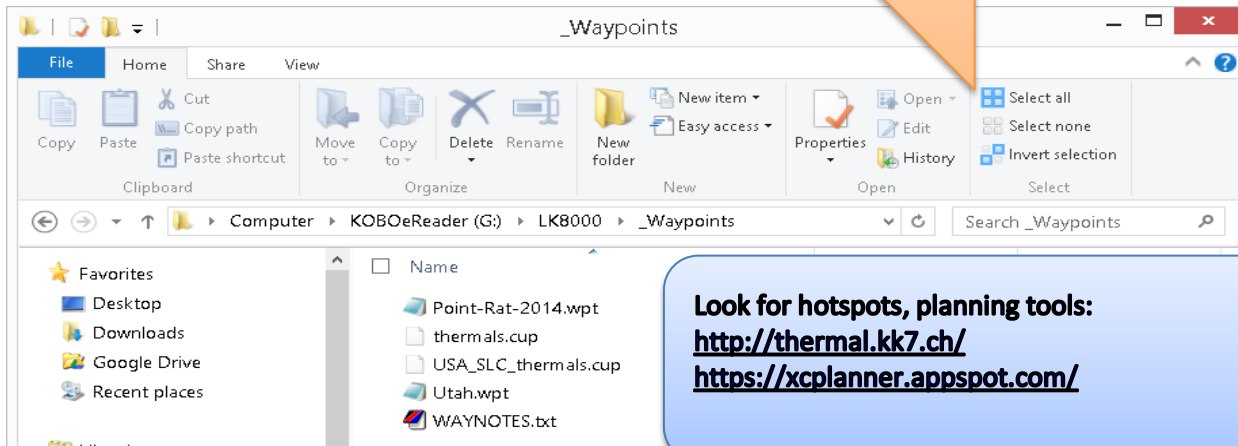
_Waypoints

File Home Share View

Copy Paste Cut Copy path Paste shortcut
Clipboard

Move to Copy to Delete Rename
Organize

New folder New item Easy access
New

Properties Open Edit History
Open

Select all Select none Invert selection
Select

Computer ▸ KOBOeReader (G:) ▸ LK8000 ▸ _Waypoints

Search _Waypoints

Favorites
Desktop
Downloads
Google Drive
Recent places

Name
Point-Rat-2014.wpt
thermals.cup
USA_SLC_thermals.cup
Utah.wpt
WAYNOTES.txt

Look for hotspots, planning tools:
http://thermal.kk7.ch/
https://xcplanner.appspot.com/